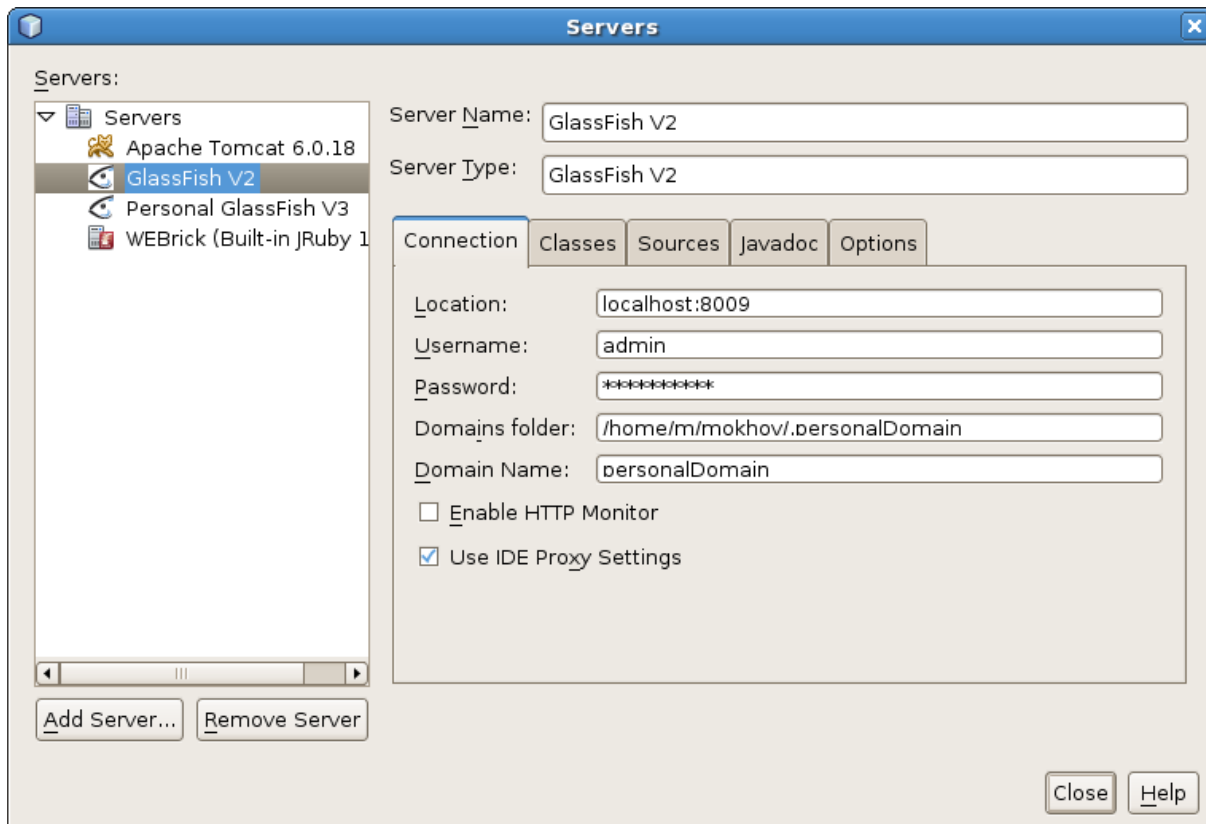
Servers

Servers:

Servers
Apache Tomcat 6.0.18
GlassFish V2
Personal GlassFish V3
WEBrick (Built-in JRuby 1

Server Name: GlassFish V2

Server Type: GlassFish V2

Connection | Classes | Sources | Javadoc | Options

Location: localhost:8009

Username: admin

Password: **********

Domains folder: /home/m/mokhov/.personalDomain

Domain Name: personalDomain

Enable HTTP Monitor

Use IDE Proxy Settings

Add Server... Remove Server

Close Help